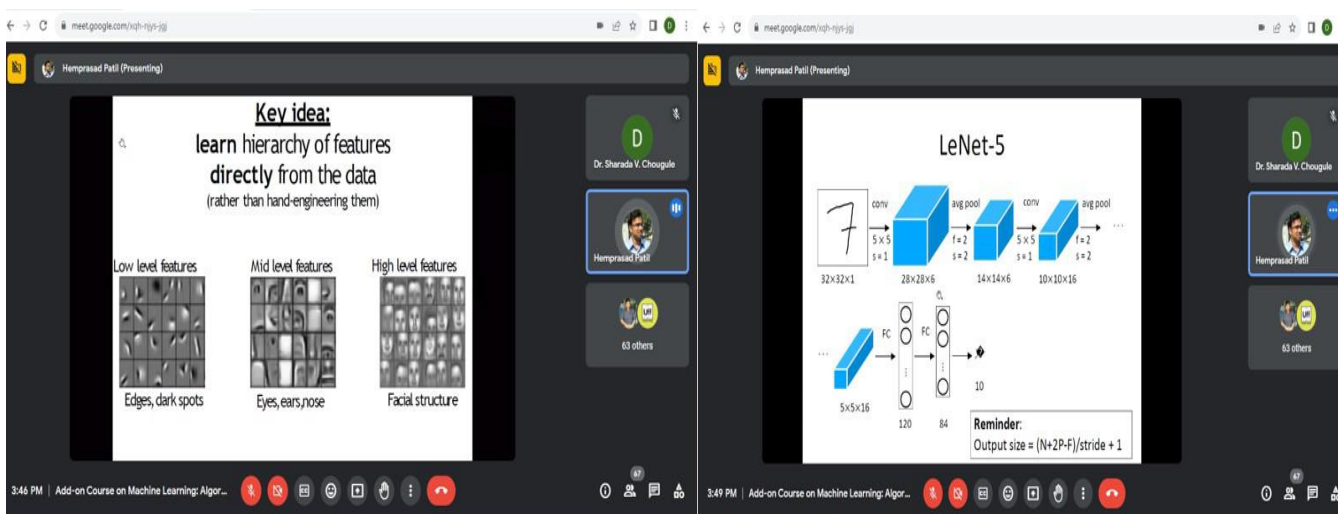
meet.google.com/xqh-njys-jgj

Hemprasad Patil (Presenting)

Key idea:
learn hierarchy of features
directly from the data
(rather than hand-engineering them)

Low level features
Mid level features
High level features

Edges, dark spots
Eyes, ears,nose
Facial structure

D
Dr. Sharada V. Chougule

Hemprasad Patil

63 others

3:46 PM | Add-on Course on Machine Learning: Algor...

67

meet.google.com/xqh-njys-jgj

Hemprasad Patil (Presenting)

LeNet-5

7

conv
5×5
s = 1

avg pool
f = 2
s = 2

conv
5×5
s = 1

avg pool
f = 2
s = 2

32×32×1
28×28×6
14×14×6
10×10×16

FC
FC

5×5×16
120
84
10

Reminder:
Output size = (N+2P-F)/stride + 1

D
Dr. Sharada V. Chougule

Hemprasad Patil

63 others

3:49 PM | Add-on Course on Machine Learning: Algor...

67